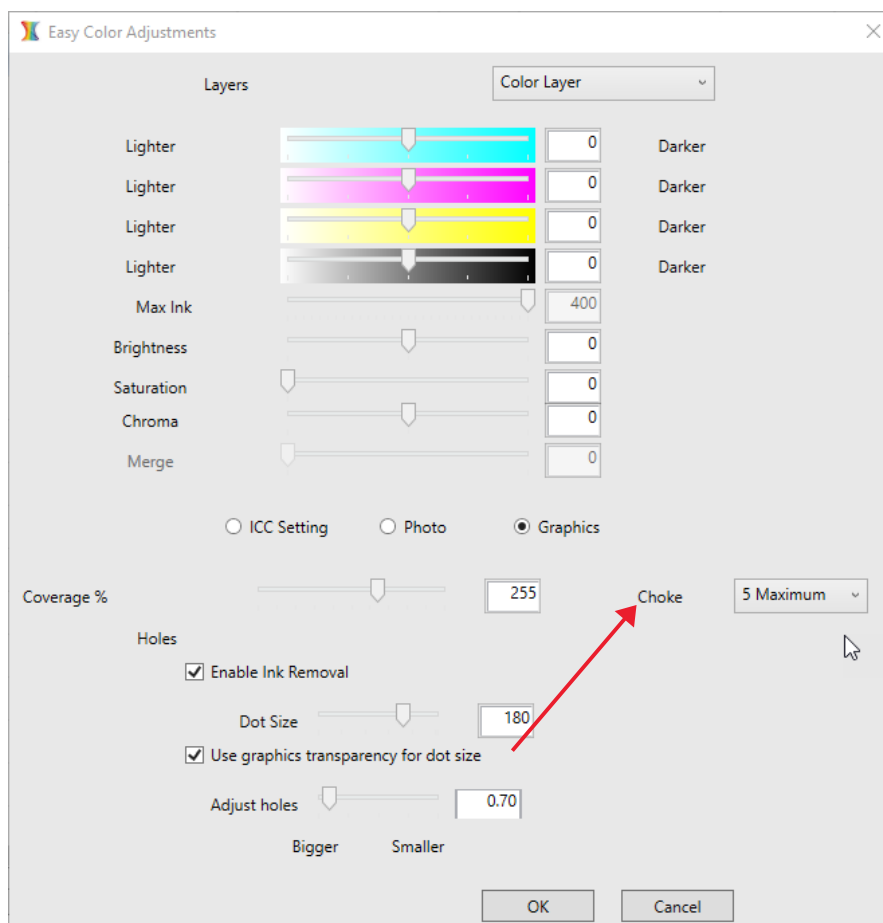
Easy Color Adjustments

Layers Color Layer

Lighter 0 Darker

Lighter 0 Darker

Lighter 0 Darker

Lighter 0 Darker

Max Ink 400

Brightness 0

Saturation 0

Chroma 0

Merge 0

ICC Setting Photo Graphics

Coverage % 255 Choke 5 Maximum

Holes

Enable Ink Removal

Dot Size 180

Use graphics transparency for dot size

Adjust holes 0.70

Bigger Smaller

OK Cancel